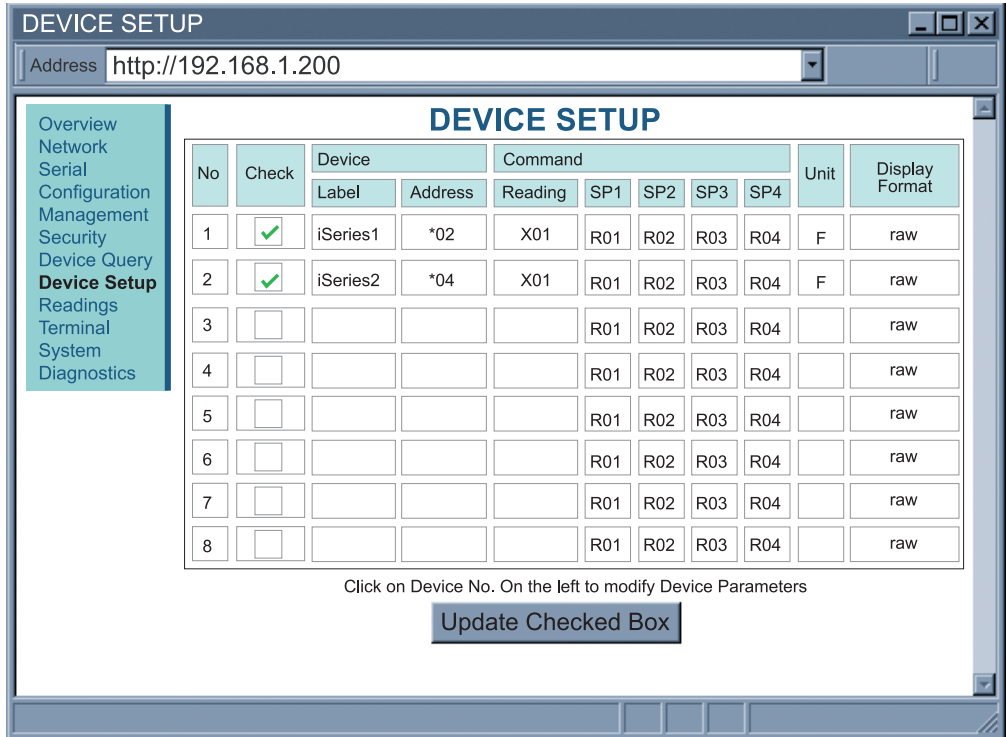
DEVICE SETUP

Address http://192.168.1.200

Overview
Network
Serial
Configuration
Management
Security
Device Query
Device Setup
Readings
Terminal
System
Diagnostics

DEVICE SETUP

| No | Check | Device Label | Device Address | Command Reading | SP1 | SP2 | SP3 | SP4 | Unit | Display Format |
|---|---|---|---|---|---|---|---|---|---|---|
| 1 | ✓ | iSeries1 | *02 | X01 | R01 | R02 | R03 | R04 | F | raw |
| 2 | ✓ | iSeries2 | *04 | X01 | R01 | R02 | R03 | R04 | F | raw |
| 3 | | | | | R01 | R02 | R03 | R04 | | raw |
| 4 | | | | | R01 | R02 | R03 | R04 | | raw |
| 5 | | | | | R01 | R02 | R03 | R04 | | raw |
| 6 | | | | | R01 | R02 | R03 | R04 | | raw |
| 7 | | | | | R01 | R02 | R03 | R04 | | raw |
| 8 | | | | | R01 | R02 | R03 | R04 | | raw |

Click on Device No. On the left to modify Device Parameters

Update Checked Box